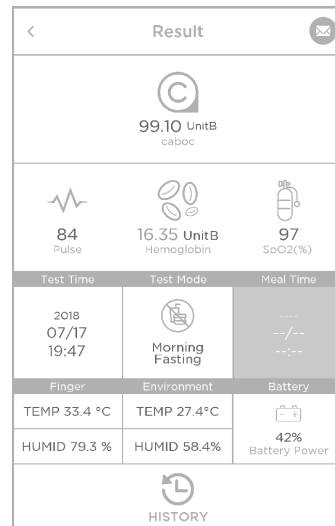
<

Result

99.10 UnitB
caboc

84
Pulse

16.35 UnitB
Hemoglobin

97
SpO2(%)

| Test Time | Test Mode | Meal Time |
|---|---|---|
| 2018 07/17 19:47 | Morning Fasting | ---- --/-- --:-- |

| Finger | Environment | Battery |
|---|---|---|
| TEMP 33.4 °C | TEMP 27.4°C | 42% Battery Power |
| HUMID 79.3 % | HUMID 58.4% | |

HISTORY